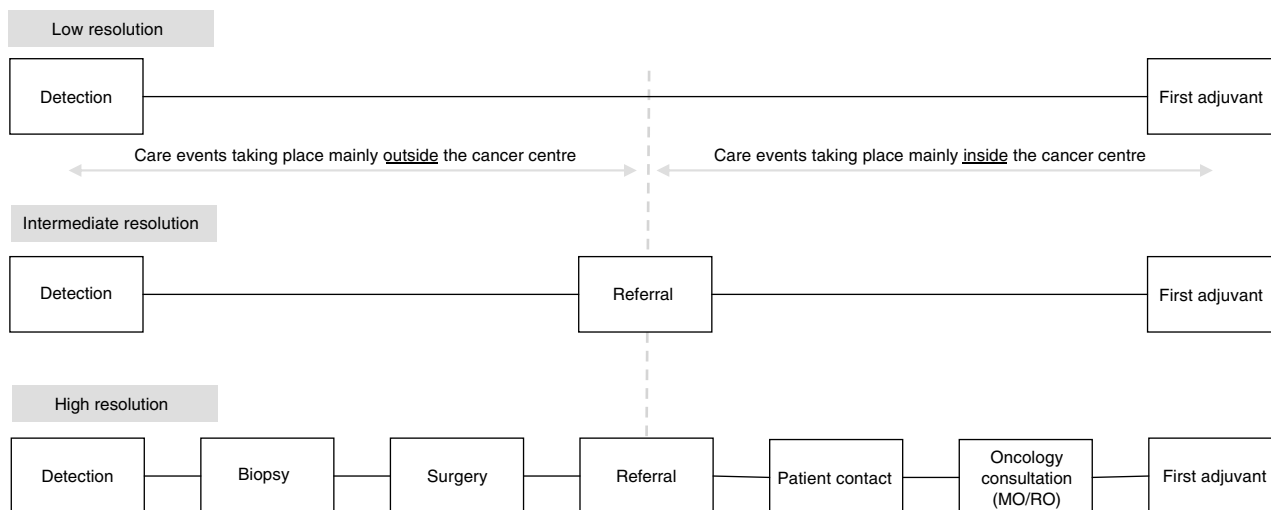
Low resolution

Detection

First adjuvant

Care events taking place mainly outside the cancer centre

Care events taking place mainly inside the cancer centre

Intermediate resolution

Detection

Referral

First adjuvant

High resolution

Detection

Biopsy

Surgery

Referral

Patient contact

Oncology consultation (MO/RO)

First adjuvant